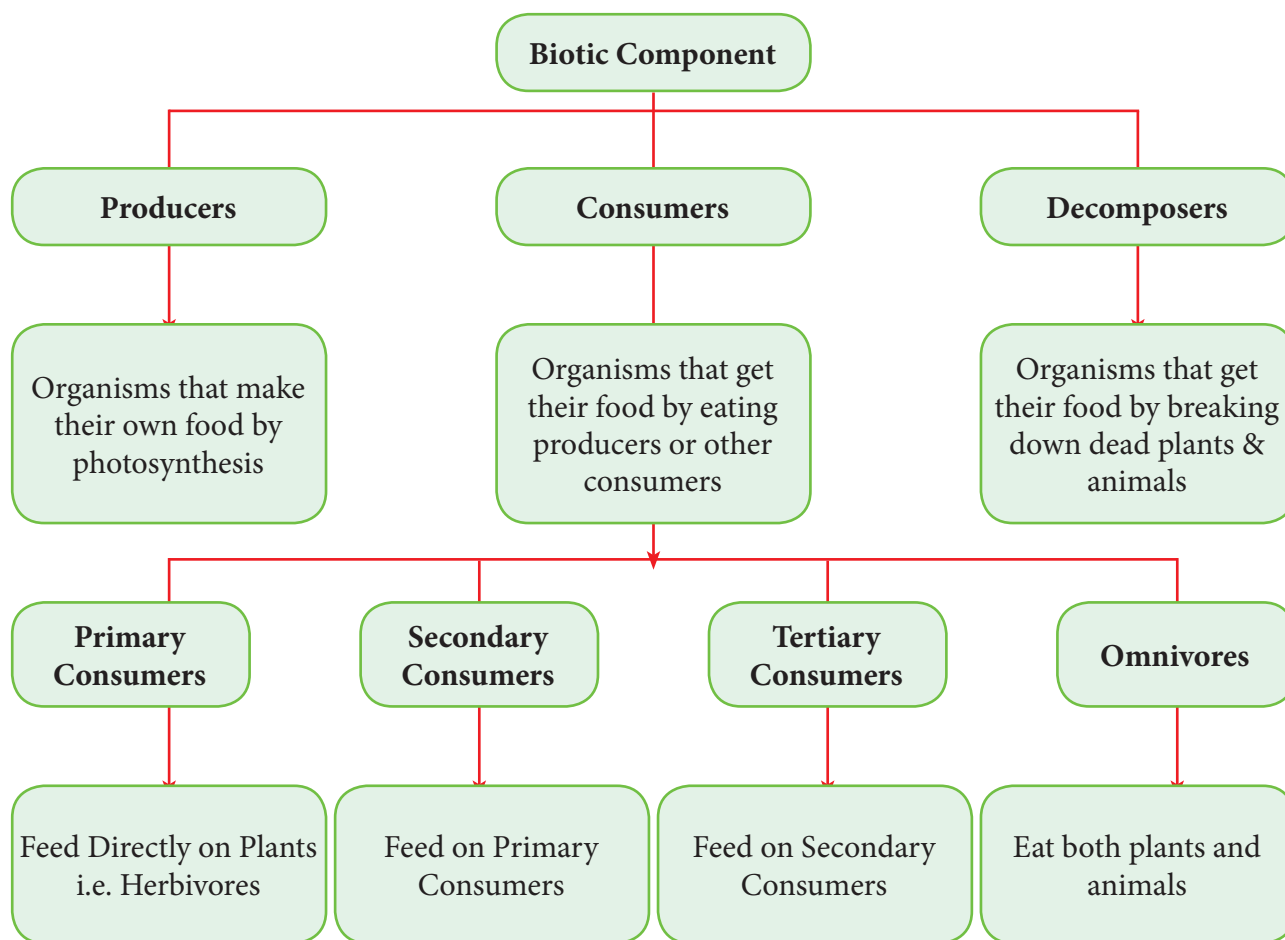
Biotic Component

Producers

Organisms that make their own food by photosynthesis

Consumers

Organisms that get their food by eating producers or other consumers

Decomposers

Organisms that get their food by breaking down dead plants & animals

Primary Consumers

Feed Directly on Plants i.e. Herbivores

Secondary Consumers

Feed on Primary Consumers

Tertiary Consumers

Feed on Secondary Consumers

Omnivores

Eat both plants and animals